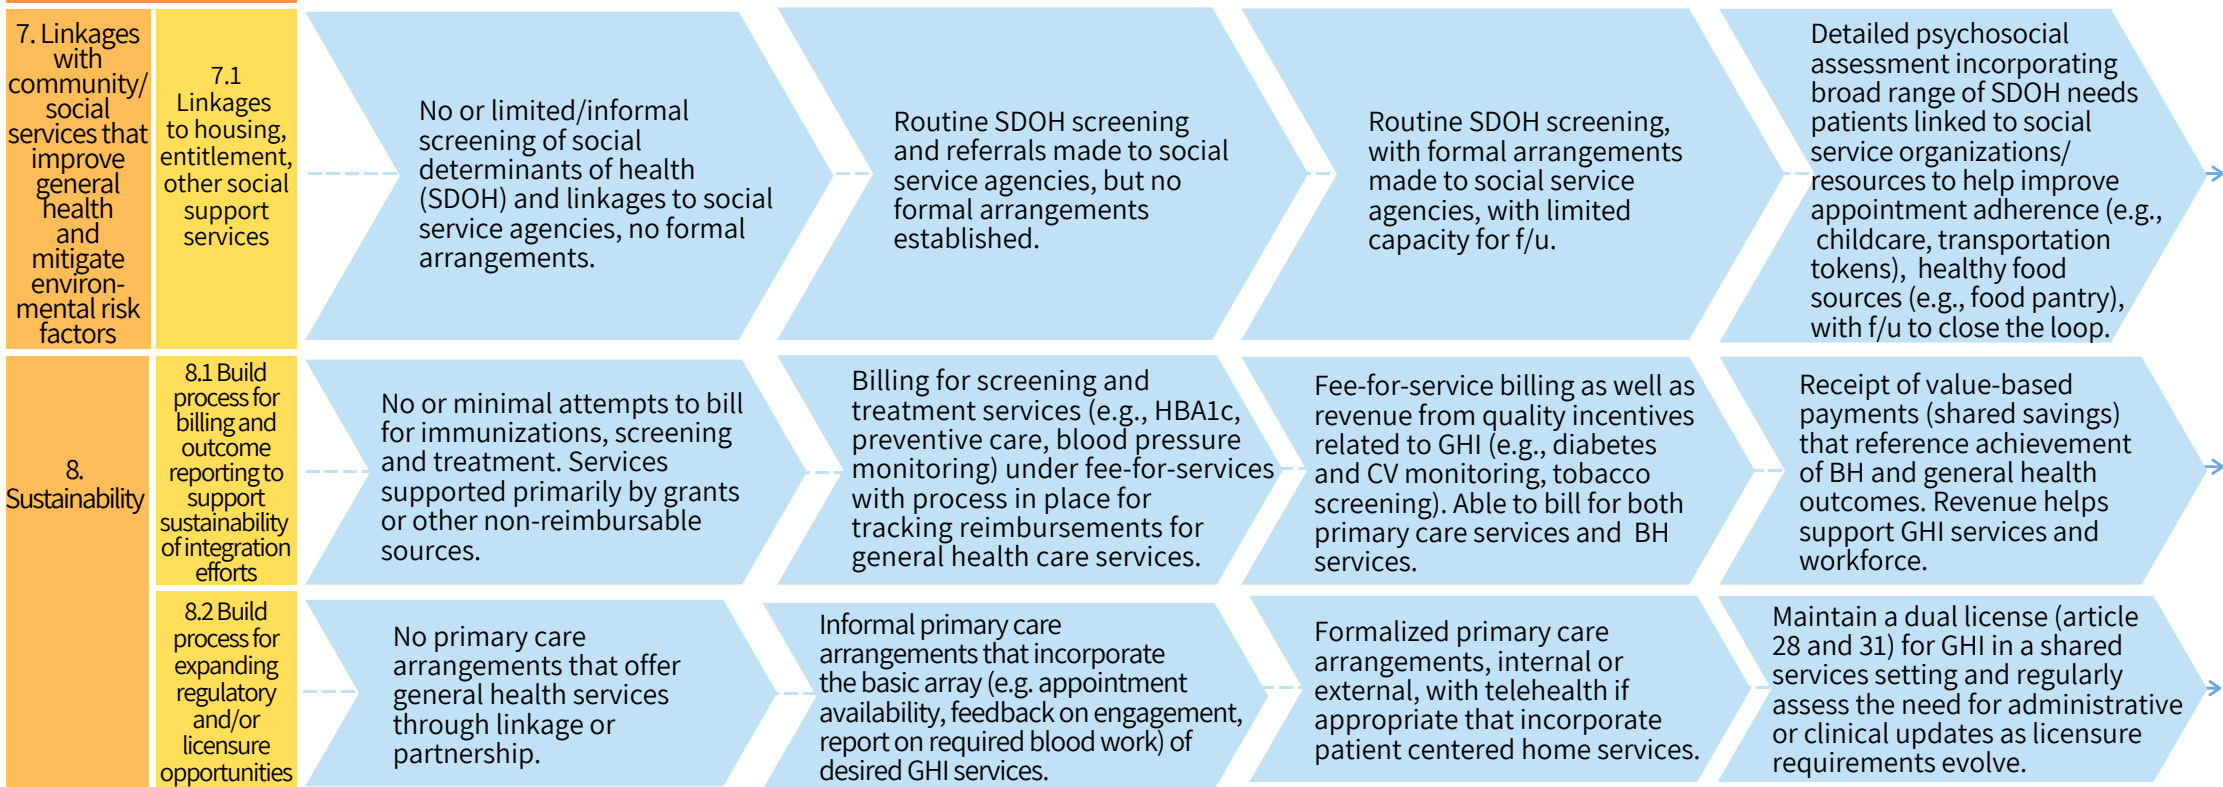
7. Linkages with community/ social services that improve general health and mitigate environmental risk factors

7.1 Linkages to housing, entitlement, other social support services

No or limited/informal screening of social determinants of health (SDOH) and linkages to social service agencies, no formal arrangements.

Routine SDOH screening and referrals made to social service agencies, but no formal arrangements established.

Routine SDOH screening, with formal arrangements made to social service agencies, with limited capacity for f/u.

Detailed psychosocial assessment incorporating broad range of SDOH needs patients linked to social service organizations/ resources to help improve appointment adherence (e.g., childcare, transportation tokens), healthy food sources (e.g., food pantry), with f/u to close the loop.

8. Sustainability

8.1 Build process for billing and outcome reporting to support sustainability of integration efforts

No or minimal attempts to bill for immunizations, screening and treatment. Services supported primarily by grants or other non-reimbursable sources.

Billing for screening and treatment services (e.g., HBA1c, preventive care, blood pressure monitoring) under fee-for-services with process in place for tracking reimbursements for general health care services.

Fee-for-service billing as well as revenue from quality incentives related to GHI (e.g., diabetes and CV monitoring, tobacco screening). Able to bill for both primary care services and BH services.

Receipt of value-based payments (shared savings) that reference achievement of BH and general health outcomes. Revenue helps support GHI services and workforce.

8.2 Build process for expanding regulatory and/or licensure opportunities

No primary care arrangements that offer general health services through linkage or partnership.

Informal primary care arrangements that incorporate the basic array (e.g. appointment availability, feedback on engagement, report on required blood work) of desired GHI services.

Formalized primary care arrangements, internal or external, with telehealth if appropriate that incorporate patient centered home services.

Maintain a dual license (article 28 and 31) for GHI in a shared services setting and regularly assess the need for administrative or clinical updates as licensure requirements evolve.